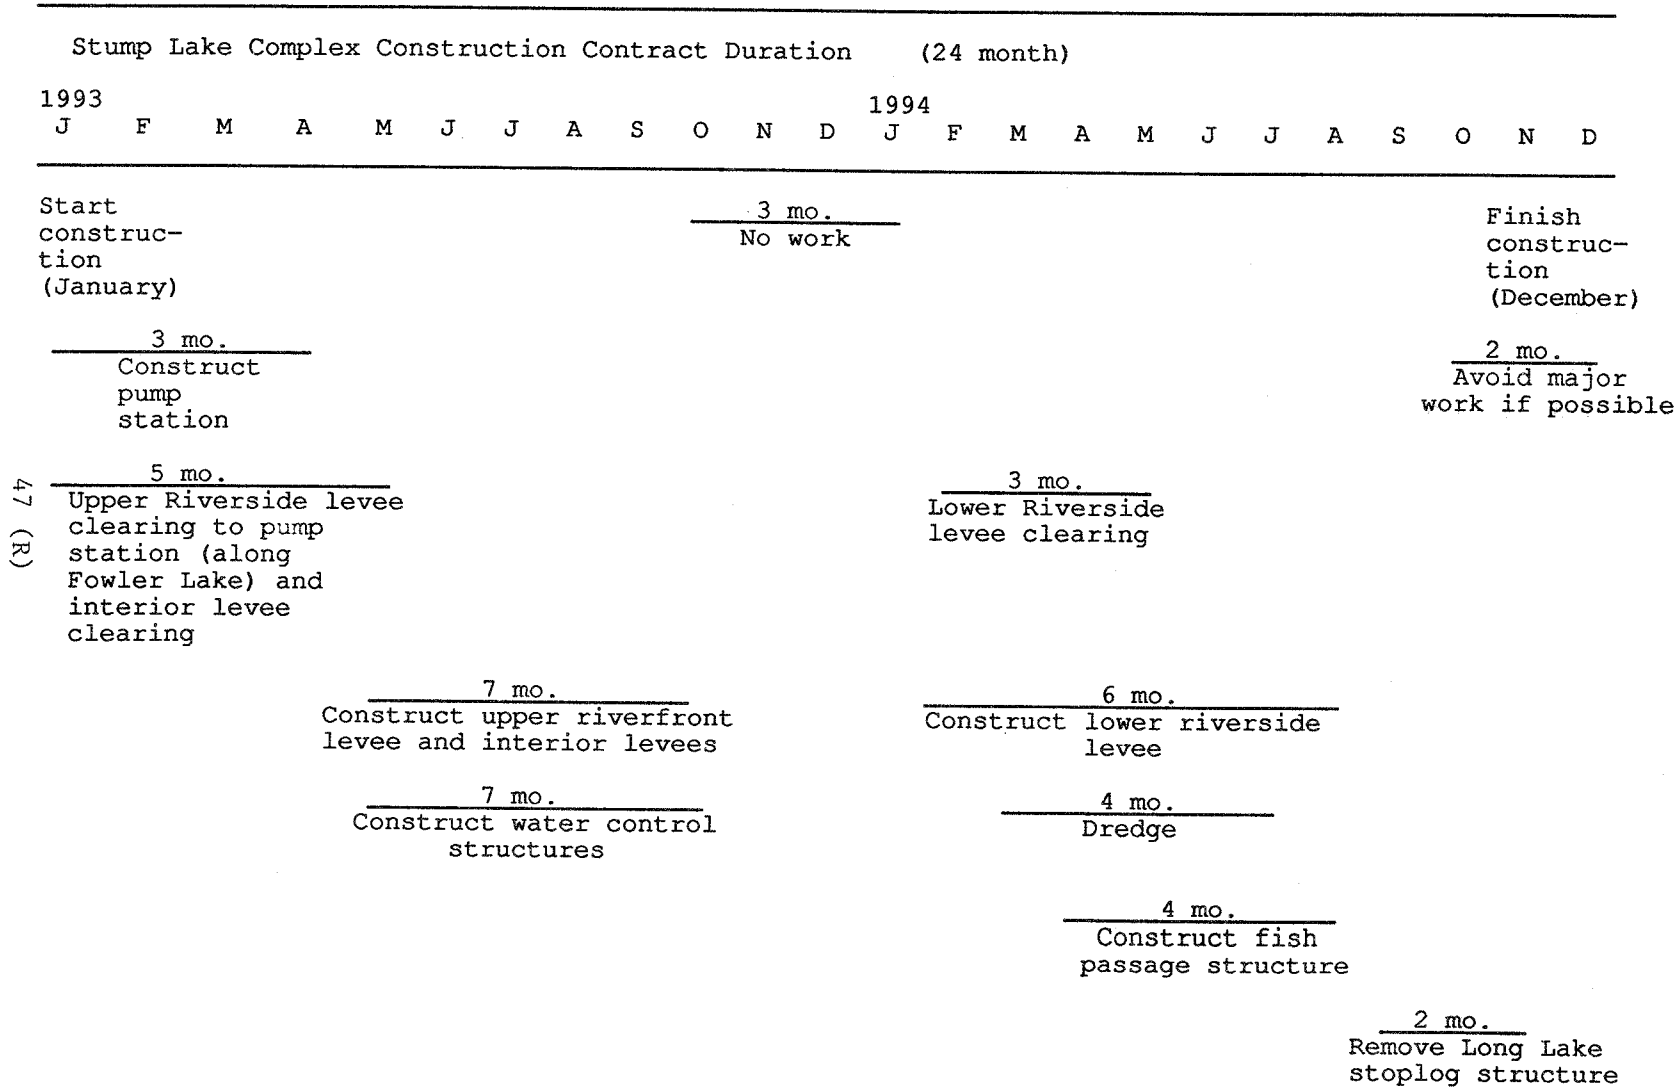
Stump Lake Complex Construction Contract Duration (24 month)

1993
J F M A M J J A S O N D

1994
J F M A M J J A S O N D

Start construction (January)

3 mo.
No work

Finish construction (December)

3 mo.
Construct pump station

2 mo.
Avoid major work if possible

47 (R)

5 mo.
Upper Riverside levee clearing to pump station (along Fowler Lake) and interior levee clearing

3 mo.
Lower Riverside levee clearing

7 mo.
Construct upper riverfront levee and interior levees

6 mo.
Construct lower riverside levee

7 mo.
Construct water control structures

4 mo.
Dredge

4 mo.
Construct fish passage structure

2 mo.
Remove Long Lake stoplog structure